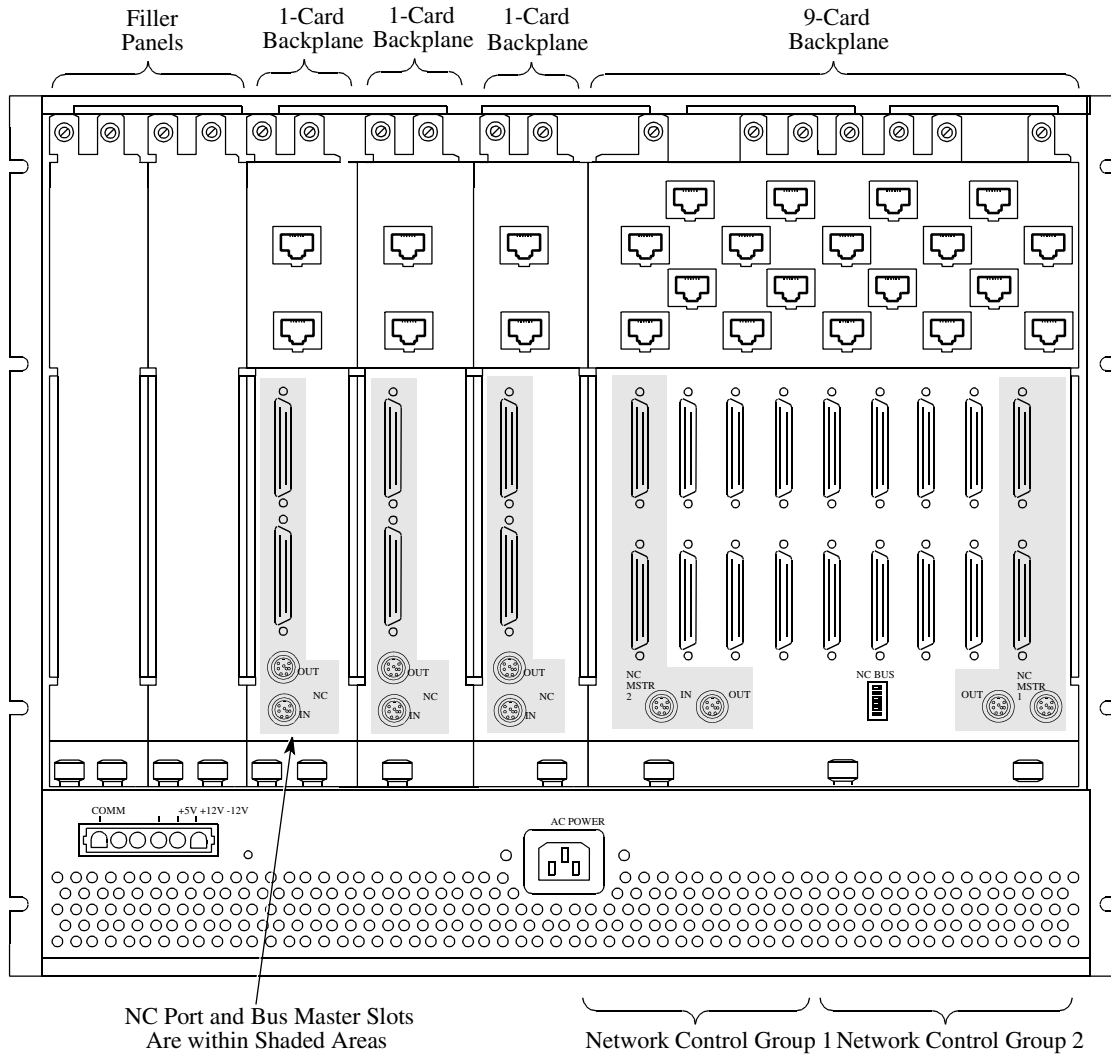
Filler Panels

1-Card Backplane

1-Card Backplane

1-Card Backplane

9-Card Backplane

OUT
NC
IN

OUT
NC
IN

OUT
NC
IN

NC MSTR 2
IN
OUT

NC BUS

OUT
NC MSTR 1

COMM
+5V +12V -12V

AC POWER

NC Port and Bus Master Slots Are within Shaded Areas

Network Control Group 1

Network Control Group 2